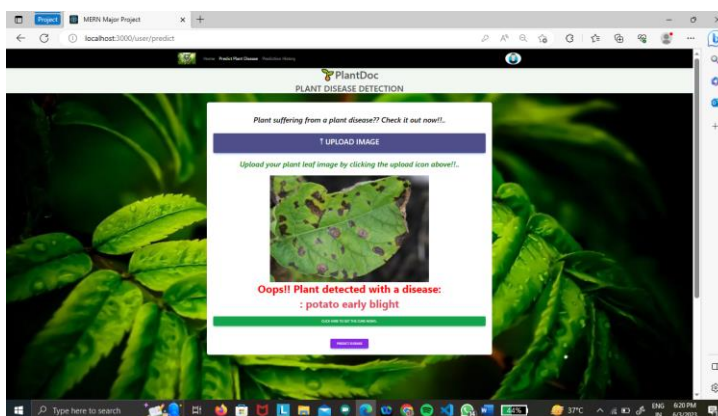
Project
MERN Major Project
localhost:3000/user/predict

Home Predict Plant Disease Prediction History

PlantDoc
PLANT DISEASE DETECTION

Plant suffering from a plant disease?? Check it out now!!..

UPLOAD IMAGE

Upload your plant leaf image by clicking the upload icon above!!..

Oops!! Plant detected with a disease:
: potato early blight

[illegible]

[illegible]

Type here to search
37°C
ENG
6:20 PM
6/3/2023